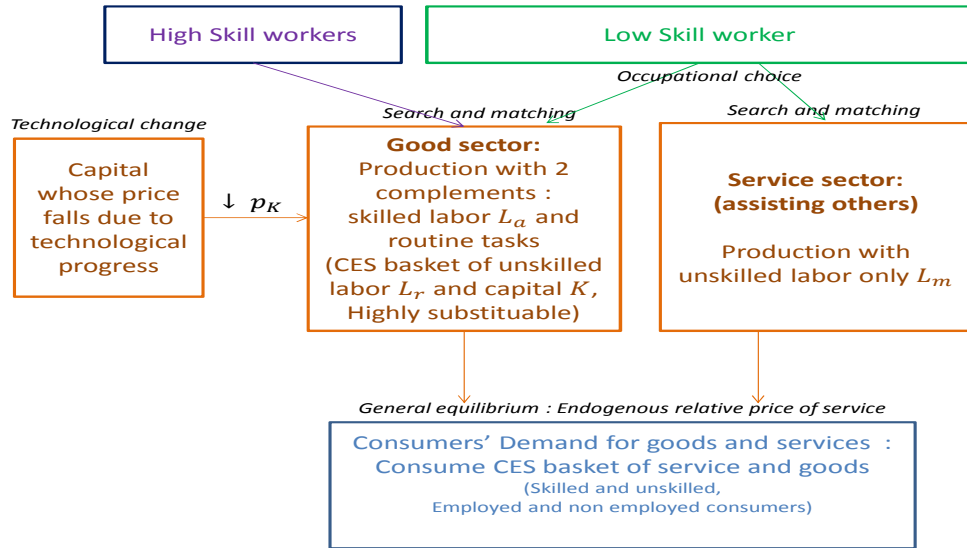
High Skill workers

Low Skill worker

Occupational choice

Search and matching

Search and matching

Technological change

Capital whose price falls due to technological progress

$\downarrow\ p_K$

Good sector:
Production with 2 complements :
skilled labor $L_a$ and routine tasks
(CES basket of unskilled labor $L_r$ and capital $K$, Highly substituable)

Service sector:
(assisting others)

Production with unskilled labor only $L_m$

General equilibrium : Endogenous relative price of service

Consumers' Demand for goods and services :
Consume CES basket of service and goods
(Skilled and unskilled,
Employed and non employed consumers)